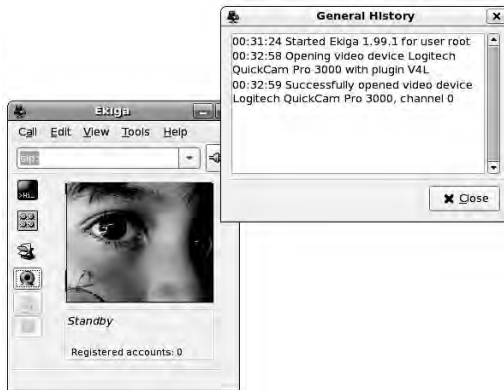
General History

00:31:24 Started Ekiga 1.99.1 for user root
00:32:58 Opening video device Logitech QuickCam Pro 3000 with plugin V4L
00:32:59 Successfully opened video device Logitech QuickCam Pro 3000, channel 0

Close

Ekiga

Call Edit View Tools Help

sip:

Standby

Registered accounts: 0